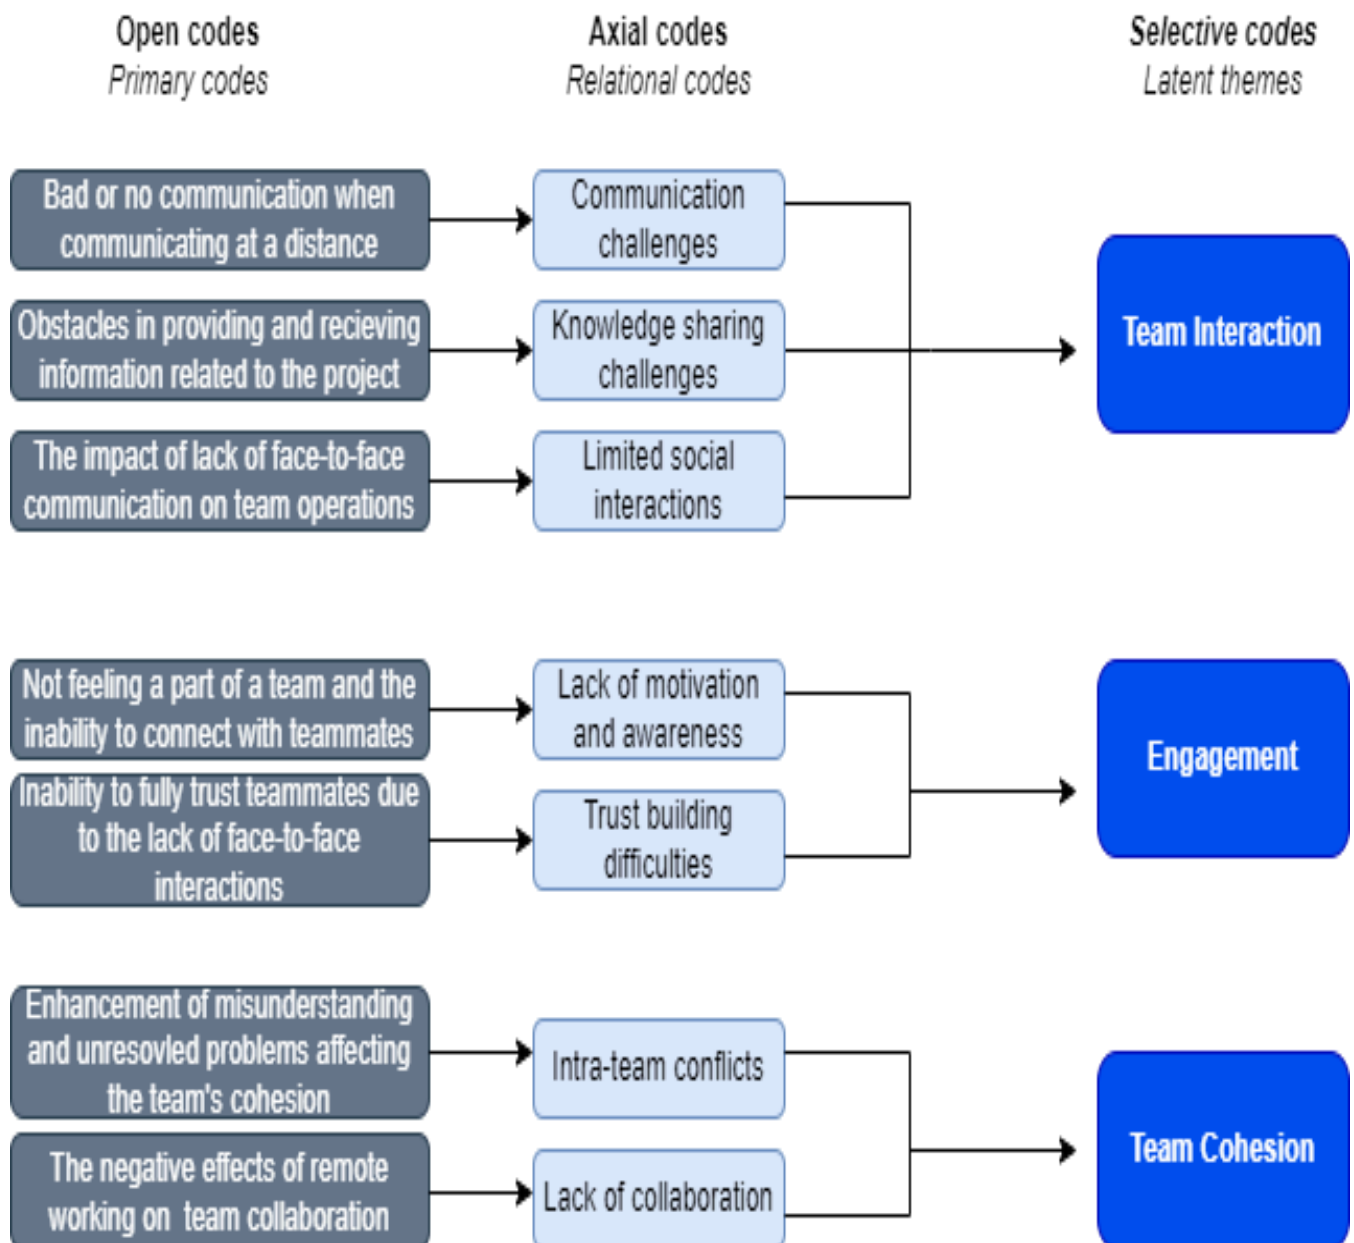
Open codes
*Primary codes*

Axial codes
*Relational codes*

Selective codes
*Latent themes*

Bad or no communication when communicating at a distance

Communication challenges

Obstacles in providing and recieving information related to the project

Knowledge sharing challenges

The impact of lack of face-to-face communication on team operations

Limited social interactions

Team Interaction

Not feeling a part of a team and the inability to connect with teammates

Lack of motivation and awareness

Inability to fully trust teammates due to the lack of face-to-face interactions

Trust building difficulties

Engagement

Enhancement of misunderstanding and unresovled problems affecting the team's cohesion

Intra-team conflicts

The negative effects of remote working on team collaboration

Lack of collaboration

Team Cohesion